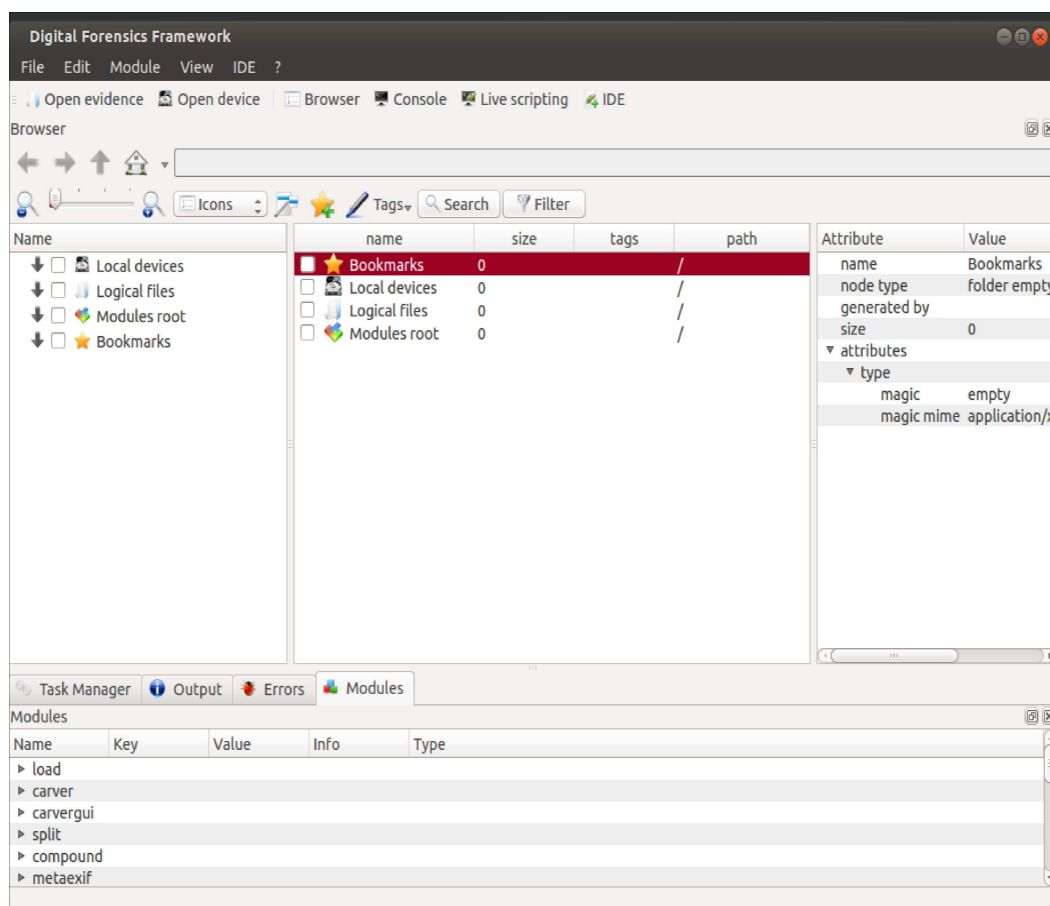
Digital Forensics Framework

File Edit Module View IDE ?

Open evidence Open device Browser Console Live scripting IDE

Browser

Icons Tags Search Filter

| Name |
|---|
| Local devices |
| Logical files |
| Modules root |
| Bookmarks |

| name | size | tags | path |
|---|---|---|---|
| Bookmarks | 0 | | / |
| Local devices | 0 | | / |
| Logical files | 0 | | / |
| Modules root | 0 | | / |

| Attribute | Value |
|---|---|
| name | Bookmarks |
| node type | folder empty |
| generated by | |
| size | 0 |
| attributes | |
| type | |
| magic | empty |
| magic mime | application/x |

Task Manager Output Errors Modules

Modules

| Name | Key | Value | Info | Type |
|---|---|---|---|---|
| load | | | | |
| carver | | | | |
| carvergui | | | | |
| split | | | | |
| compound | | | | |
| metaexif | | | | |